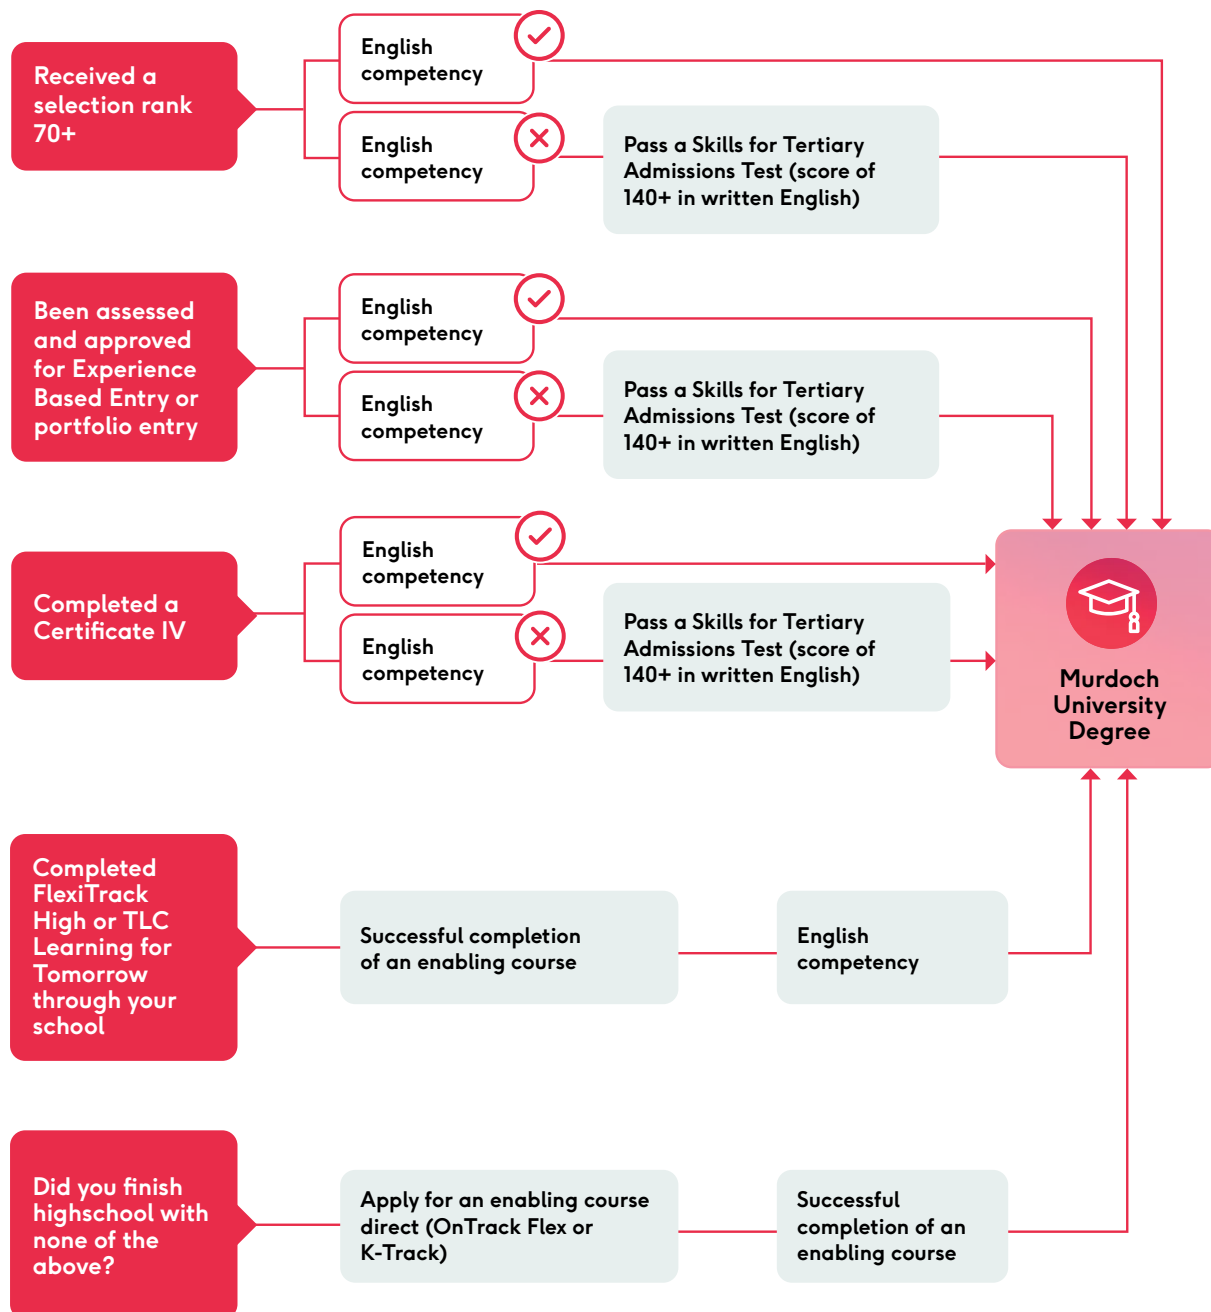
Received a selection rank 70+

English competency

English competency

Pass a Skills for Tertiary Admissions Test (score of 140+ in written English)

Been assessed and approved for Experience Based Entry or portfolio entry

English competency

English competency

Pass a Skills for Tertiary Admissions Test (score of 140+ in written English)

Completed a Certificate IV

English competency

English competency

Pass a Skills for Tertiary Admissions Test (score of 140+ in written English)

Murdoch University Degree

Completed FlexiTrack High or TLC Learning for Tomorrow through your school

Successful completion of an enabling course

English competency

Did you finish highschool with none of the above?

Apply for an enabling course direct (OnTrack Flex or K-Track)

Successful completion of an enabling course